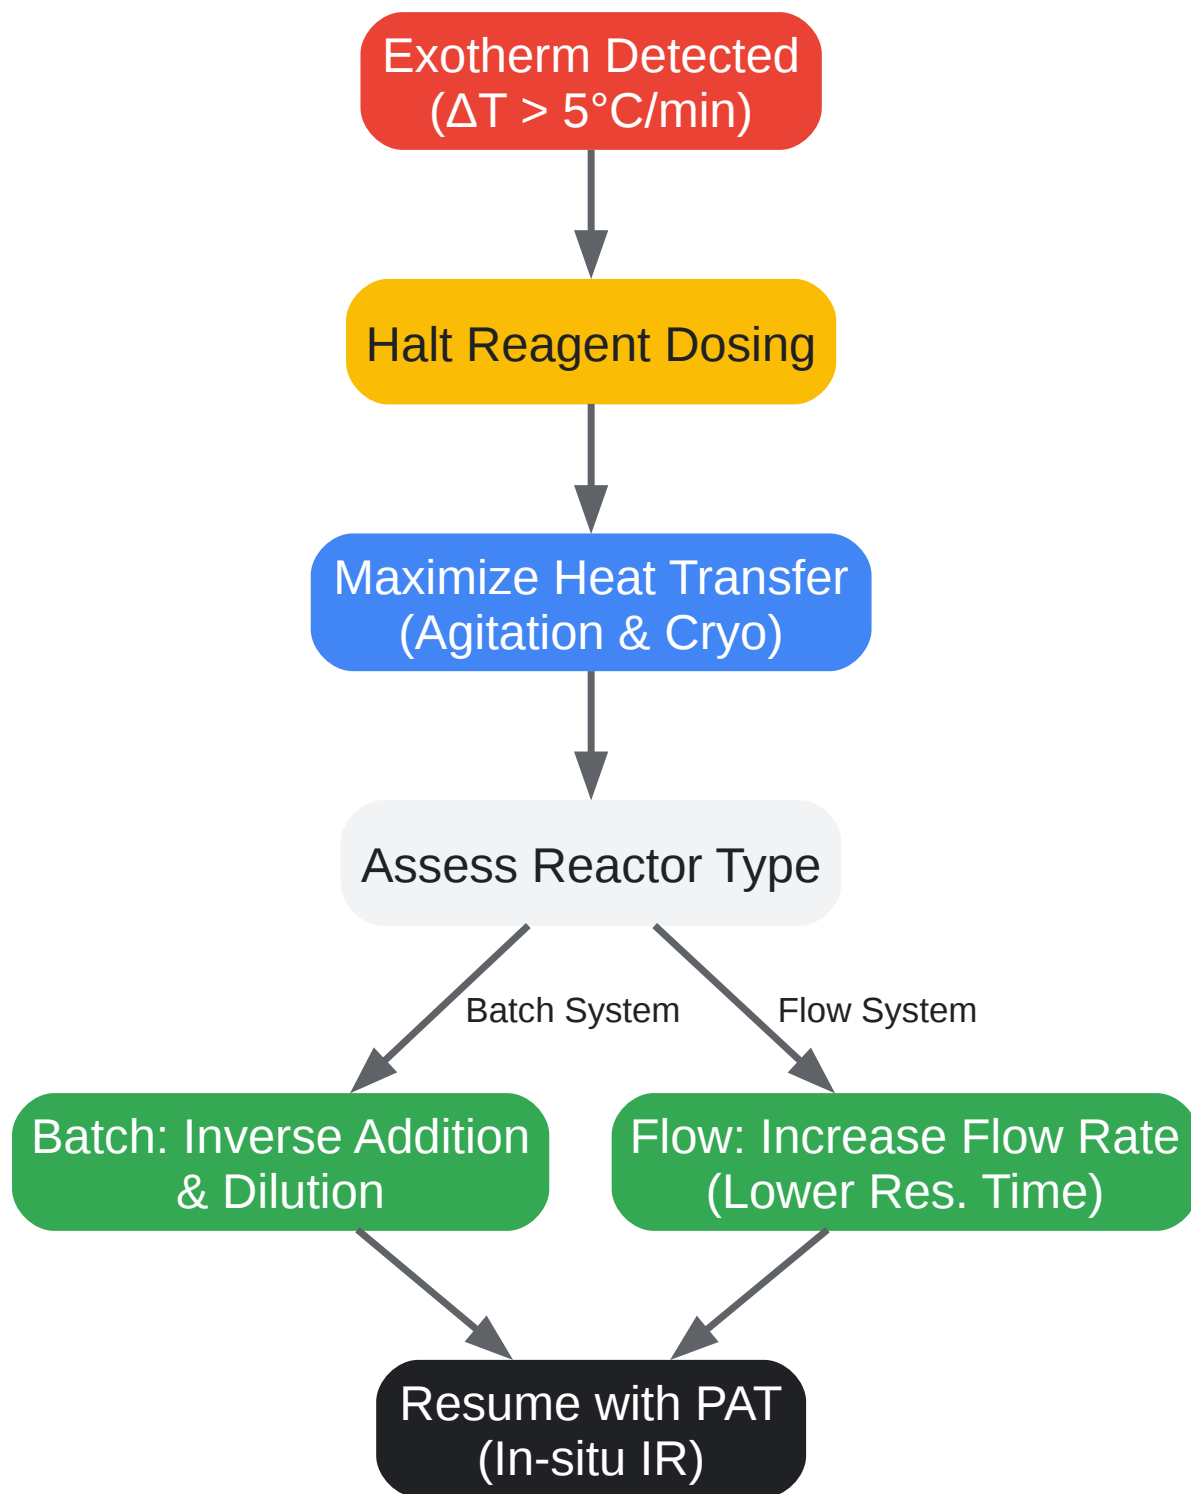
Exotherm Detected
($\Delta T > 5°C/min$)

Halt Reagent Dosing

Maximize Heat Transfer
(Agitation & Cryo)

Assess Reactor Type

Batch System

Flow System

Batch: Inverse Addition
& Dilution

Flow: Increase Flow Rate
(Lower Res. Time)

Resume with PAT
(In-situ IR)